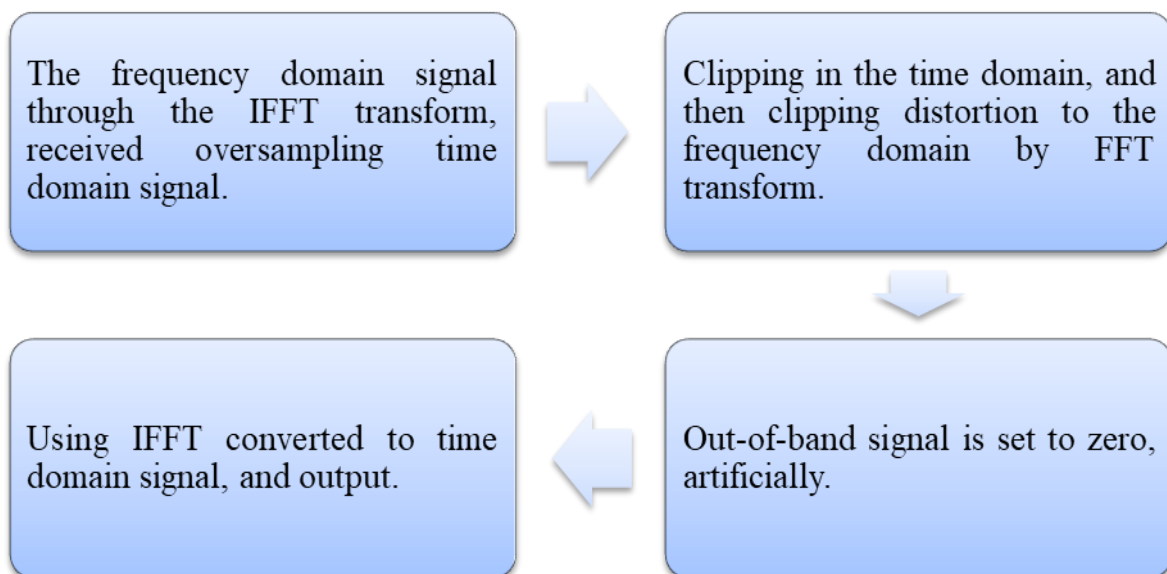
The frequency domain signal through the IFFT transform, received oversampling time domain signal.

Clipping in the time domain, and then clipping distortion to the frequency domain by FFT transform.

Out-of-band signal is set to zero, artificially.

Using IFFT converted to time domain signal, and output.